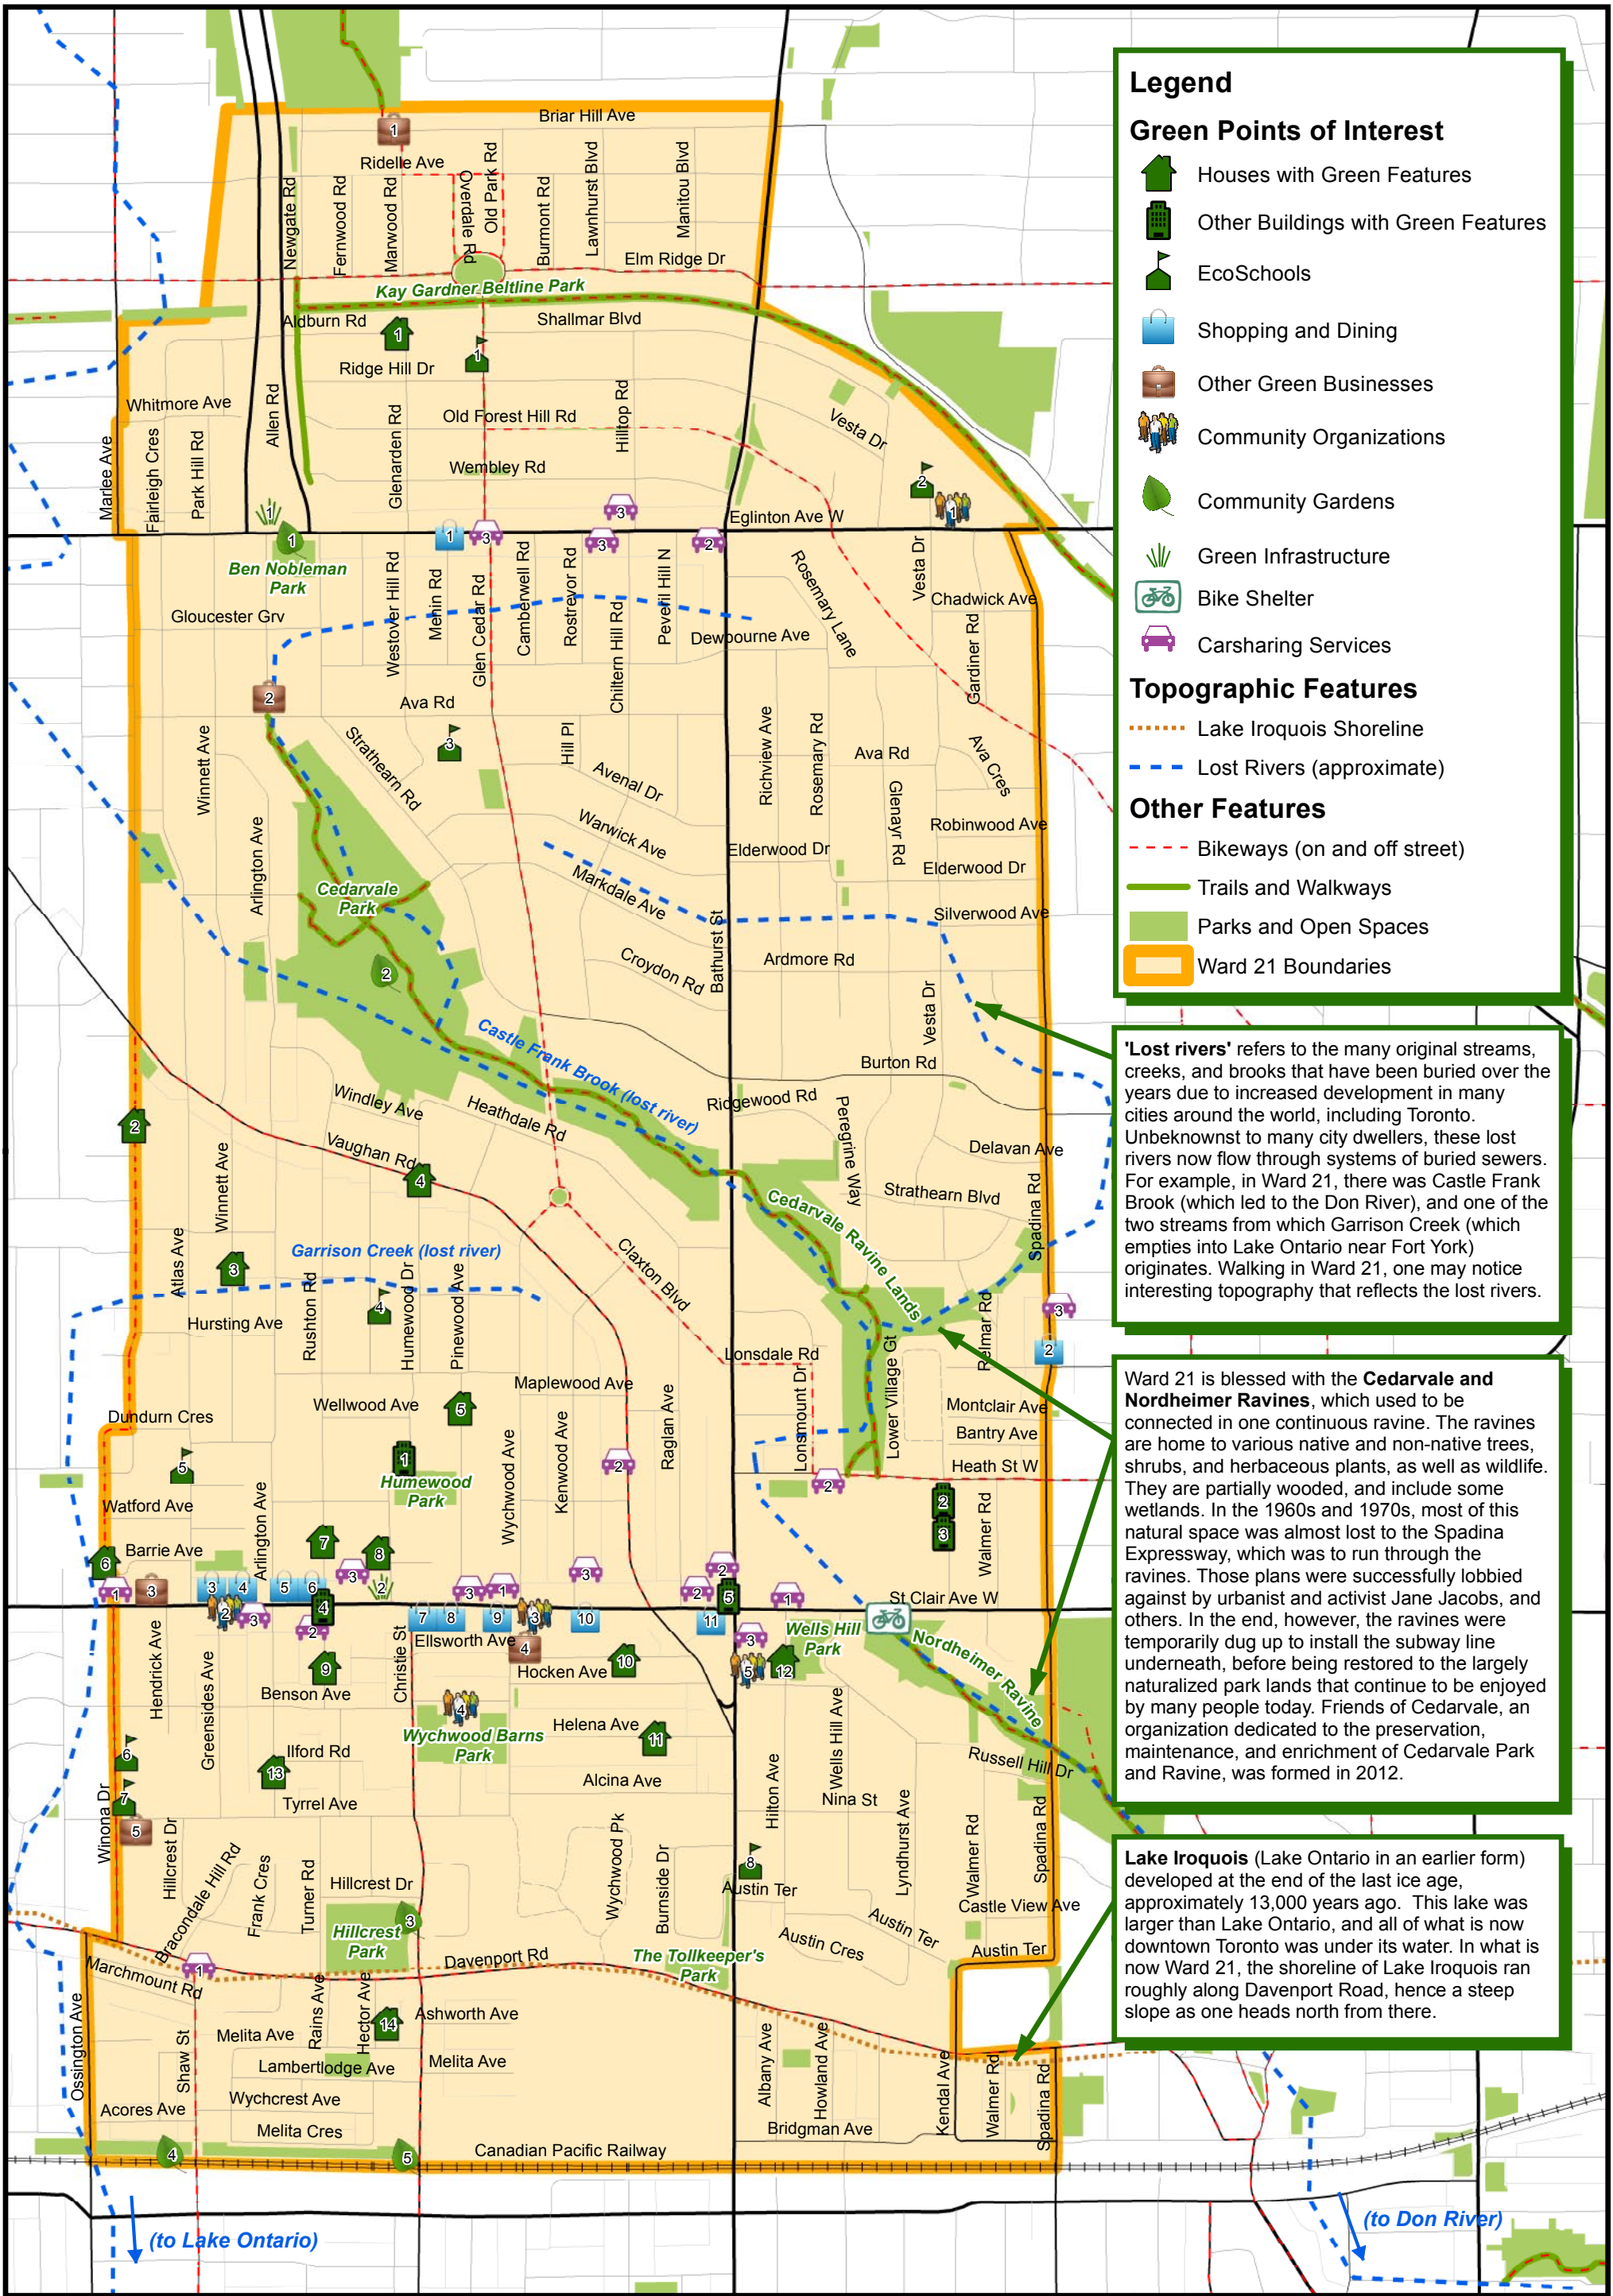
Legend

Green Points of Interest

Houses with Green Features

Other Buildings with Green Features

EcoSchools

Shopping and Dining

Other Green Businesses

Community Organizations

Community Gardens

Green Infrastructure

Bike Shelter

Carsharing Services

Topographic Features

Lake Iroquois Shoreline

Lost Rivers (approximate)

Other Features

Bikeways (on and off street)

Trails and Walkways

Parks and Open Spaces

Ward 21 Boundaries

**'Lost rivers'** refers to the many original streams, creeks, and brooks that have been buried over the years due to increased development in many cities around the world, including Toronto. Unbeknownst to many city dwellers, these lost rivers now flow through systems of buried sewers. For example, in Ward 21, there was Castle Frank Brook (which led to the Don River), and one of the two streams from which Garrison Creek (which empties into Lake Ontario near Fort York) originates. Walking in Ward 21, one may notice interesting topography that reflects the lost rivers.

Ward 21 is blessed with the **Cedarvale and Nordheimer Ravines**, which used to be connected in one continuous ravine. The ravines are home to various native and non-native trees, shrubs, and herbaceous plants, as well as wildlife. They are partially wooded, and include some wetlands. In the 1960s and 1970s, most of this natural space was almost lost to the Spadina Expressway, which was to run through the ravines. Those plans were successfully lobbied against by urbanist and activist Jane Jacobs, and others. In the end, however, the ravines were temporarily dug up to install the subway line underneath, before being restored to the largely naturalized park lands that continue to be enjoyed by many people today. Friends of Cedarvale, an organization dedicated to the preservation, maintenance, and enrichment of Cedarvale Park and Ravine, was formed in 2012.

**Lake Iroquois** (Lake Ontario in an earlier form) developed at the end of the last ice age, approximately 13,000 years ago. This lake was larger than Lake Ontario, and all of what is now downtown Toronto was under its water. In what is now Ward 21, the shoreline of Lake Iroquois ran roughly along Davenport Road, hence a steep slope as one heads north from there.

Briar Hill Ave
Ridelle Ave
Newgate Rd
Fernwood Rd
Marwood Rd
Overdale Rd
Old Park Rd
Burmont Rd
Lawnhurst Blvd
Manitou Blvd
Elm Ridge Dr
Kay Gardner Beltline Park
Aldburn Rd
Shallmar Blvd
Ridge Hill Dr
Whitmore Ave
Allen Rd
Glenarden Rd
Old Forest Hill Rd
Hilltop Rd
Vesta Dr
Wembley Rd
Marlee Ave
Fairleigh Cres
Park Hill Rd
Eglinton Ave W
Ben Nobleman Park
Vesta Dr
Chadwick Ave
Gloucester Grv
Westover Hill Rd
Melrin Rd
Glen Cedar Rd
Camberwell Rd
Rostrevor Rd
Chiltern Hill Rd
Peveril Hill N
Dewbourne Ave
Rosemary Lane
Gardiner Rd
Ava Rd
Winnett Ave
Strathearn Rd
Hill Pl
Avenal Dr
Richview Ave
Rosemary Rd
Ava Rd
Glenayr Rd
Ava Cres
Arlington Ave
Warwick Ave
Elderwood Dr
Robinwood Ave
Elderwood Dr
Cedarvale Park
Markdale Ave
Bathurst St
Silverwood Ave
Croydon Rd
Ardmore Rd
Vesta Dr
Castle Frank Brook (lost river)
Burton Rd
Windley Ave
Heathdale Rd
Ridgewood Rd
Peregrine Way
Delavan Ave
Vaughan Rd
Strathearn Blvd
Winnett Ave
Cedarvale Ravine Lands
Spadina Rd
Atlas Ave
Garrison Creek (lost river)
Claxton Blvd
Hursting Ave
Rushton Rd
Humewood Dr
Pinewood Ave
Relmar Rd
Lonsdale Rd
Lower Village Gt
Dundurn Cres
Maplewood Ave
Wellwood Ave
Raglan Ave
Lonsmount Dr
Montclair Ave
Bantry Ave
Humewood Park
Wychwood Ave
Kenwood Ave
Heath St W
Watford Ave
Arlington Ave
Walmer Rd
Barrie Ave
St Clair Ave W
Wells Hill Park
Nordheimer Ravine
Hendrick Ave
Greensides Ave
Christie St
Ellsworth Ave
Hocken Ave
Benson Ave
Wychwood Barns Park
Helena Ave
Wells Hill Ave
Russell Hill Dr
Ilford Rd
Alcina Ave
Hilton Ave
Nina St
Tyrrel Ave
Winona Dr
Hillcrest Dr
Bracondale Hill Rd
Frank Cres
Turner Rd
Hillcrest Dr
Wychwood Pk
Burnside Dr
Austin Ter
Lyndhurst Ave
Walmer Rd
Spadina Rd
Castle View Ave
Hillcrest Park
Davenport Rd
The Tollkeeper's Park
Austin Cres
Austin Ter
Austin Ter
Marchmount Rd
Rains Ave
Hector Ave
Ashworth Ave
Ossington Ave
Shaw St
Melita Ave
Lambertlodge Ave
Melita Ave
Albany Ave
Howland Ave
Kendal Ave
Walmer Rd
Spadina Rd
Acores Ave
Wychcrest Ave
Melita Cres
Bridgman Ave
Canadian Pacific Railway
(to Lake Ontario)
(to Don River)